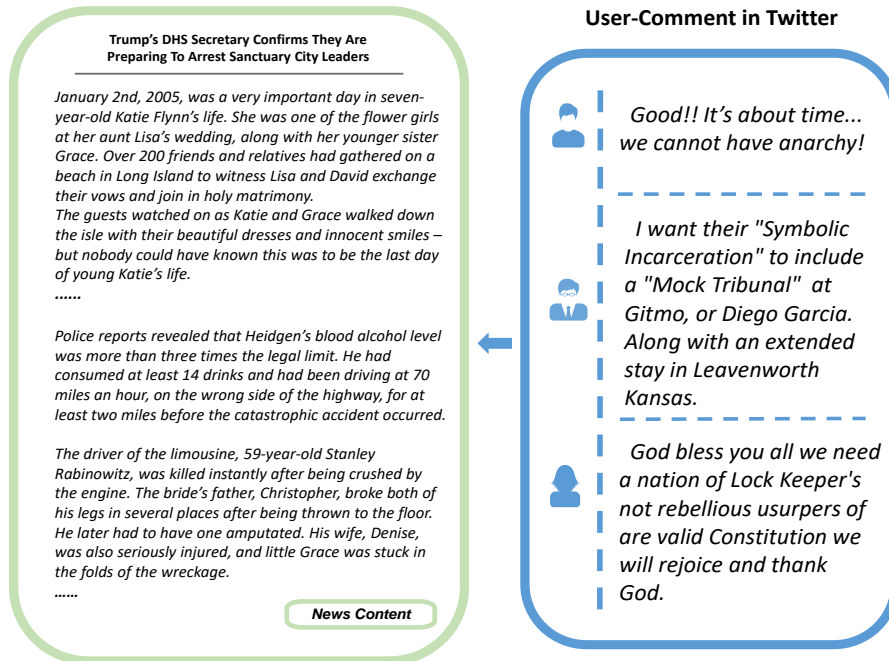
Trump's DHS Secretary Confirms They Are Preparing To Arrest Sanctuary City Leaders

January 2nd, 2005, was a very important day in seven-year-old Katie Flynn's life. She was one of the flower girls at her aunt Lisa's wedding, along with her younger sister Grace. Over 200 friends and relatives had gathered on a beach in Long Island to witness Lisa and David exchange their vows and join in holy matrimony.
The guests watched on as Katie and Grace walked down the isle with their beautiful dresses and innocent smiles – but nobody could have known this was to be the last day of young Katie's life.
......

Police reports revealed that Heidgen's blood alcohol level was more than three times the legal limit. He had consumed at least 14 drinks and had been driving at 70 miles an hour, on the wrong side of the highway, for at least two miles before the catastrophic accident occurred.

The driver of the limousine, 59-year-old Stanley Rabinowitz, was killed instantly after being crushed by the engine. The bride's father, Christopher, broke both of his legs in several places after being thrown to the floor. He later had to have one amputated. His wife, Denise, was also seriously injured, and little Grace was stuck in the folds of the wreckage.
......

News Content

User-Comment in Twitter

Good!! It's about time... we cannot have anarchy!

I want their "Symbolic Incarceration" to include a "Mock Tribunal" at Gitmo, or Diego Garcia. Along with an extended stay in Leavenworth Kansas.

God bless you all we need a nation of Lock Keeper's not rebellious usurpers of are valid Constitution we will rejoice and thank God.